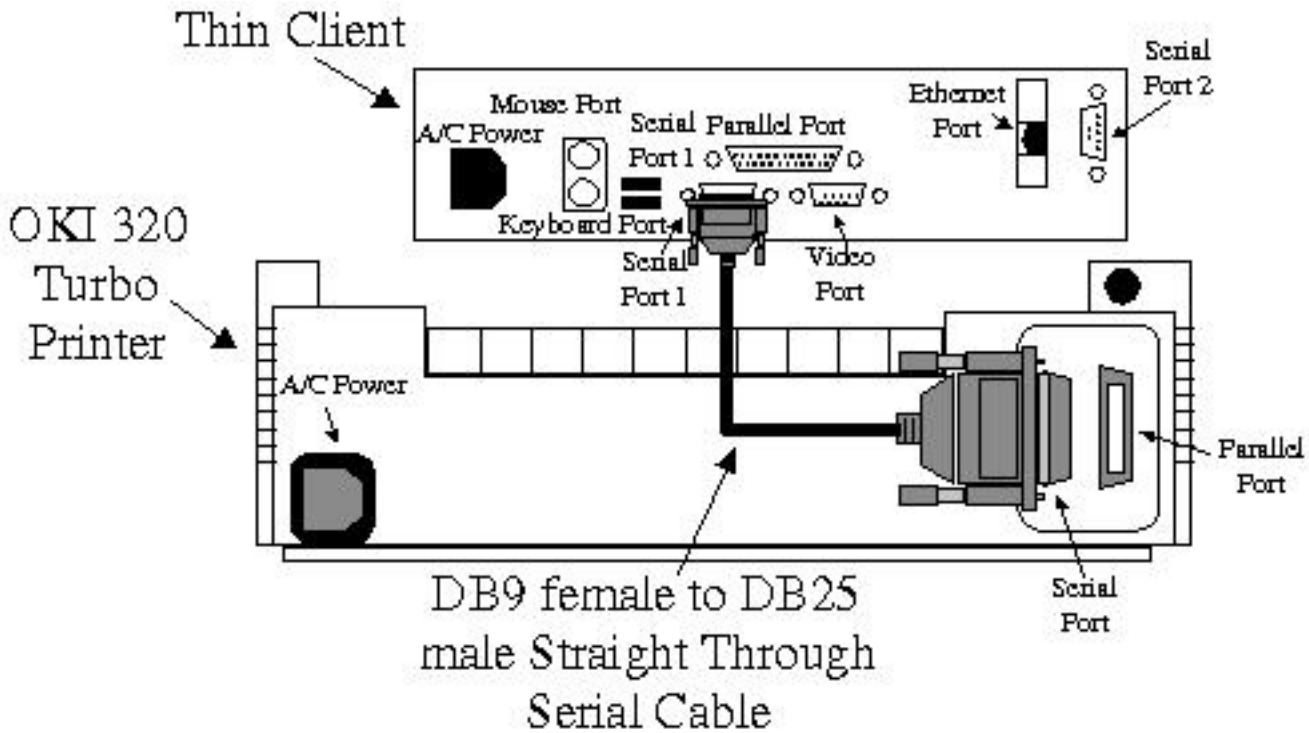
Thin Client

Mouse Port

A/C Power

Serial Port 1

Parallel Port

Ethernet Port

Serial Port 2

Keyboard Port

Serial Port 1

Video Port

OKI 320 Turbo Printer

A/C Power

Parallel Port

Serial Port

DB9 female to DB25 male Straight Through Serial Cable